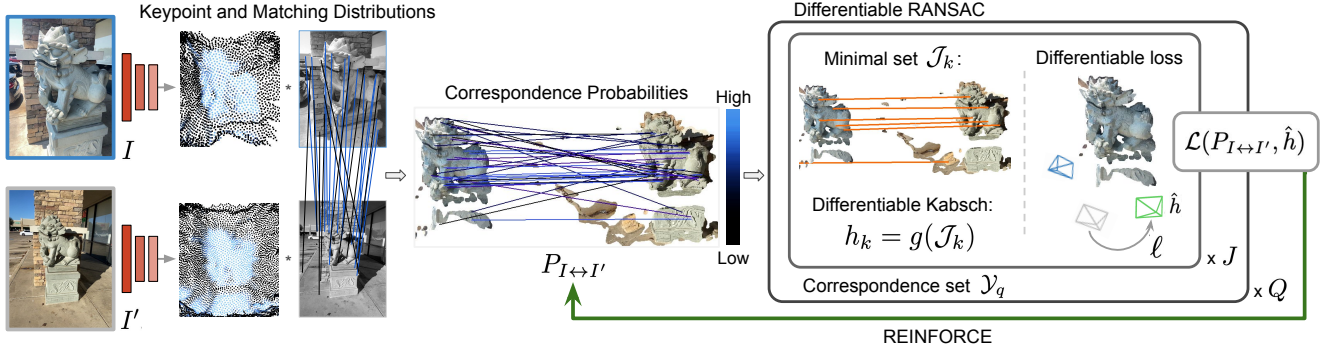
Keypoint and Matching Distributions

$I$

$I'$

Correspondence Probabilities

High

Low

$P_{I \leftrightarrow I'}$

Differentiable RANSAC

Minimal set $\mathcal{J}_k$:

Differentiable loss

Differentiable Kabsch:

$h_k = g(\mathcal{J}_k)$

$\hat{h}$

$\ell$

$\mathcal{L}(P_{I \leftrightarrow I'}, \hat{h})$

x $J$

Correspondence set $\mathcal{Y}_q$

x $Q$

REINFORCE